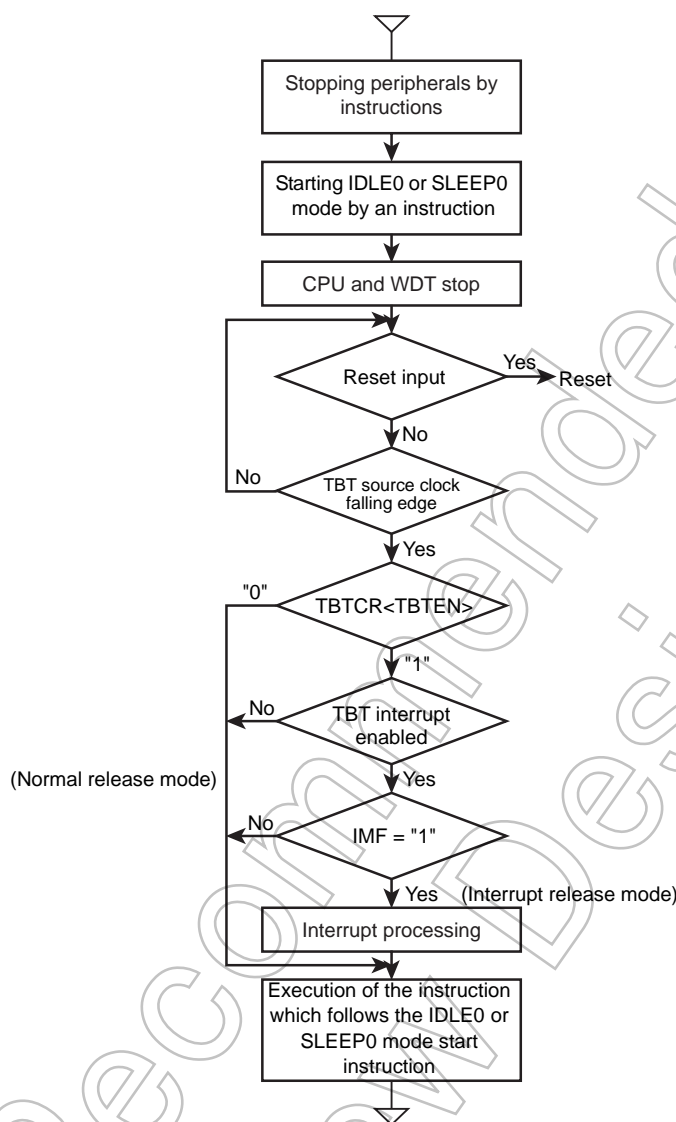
Stopping peripherals by instructions

Starting IDLE0 or SLEEP0 mode by an instruction

CPU and WDT stop

Reset input

Yes

Reset

No

No

TBT source clock falling edge

Yes

"0"

TBTCR<TBTEN>

"1"

No

TBT interrupt enabled

Yes

(Normal release mode)

No

IMF = "1"

Yes

(Interrupt release mode)

Interrupt processing

Execution of the instruction which follows the IDLE0 or SLEEP0 mode start instruction